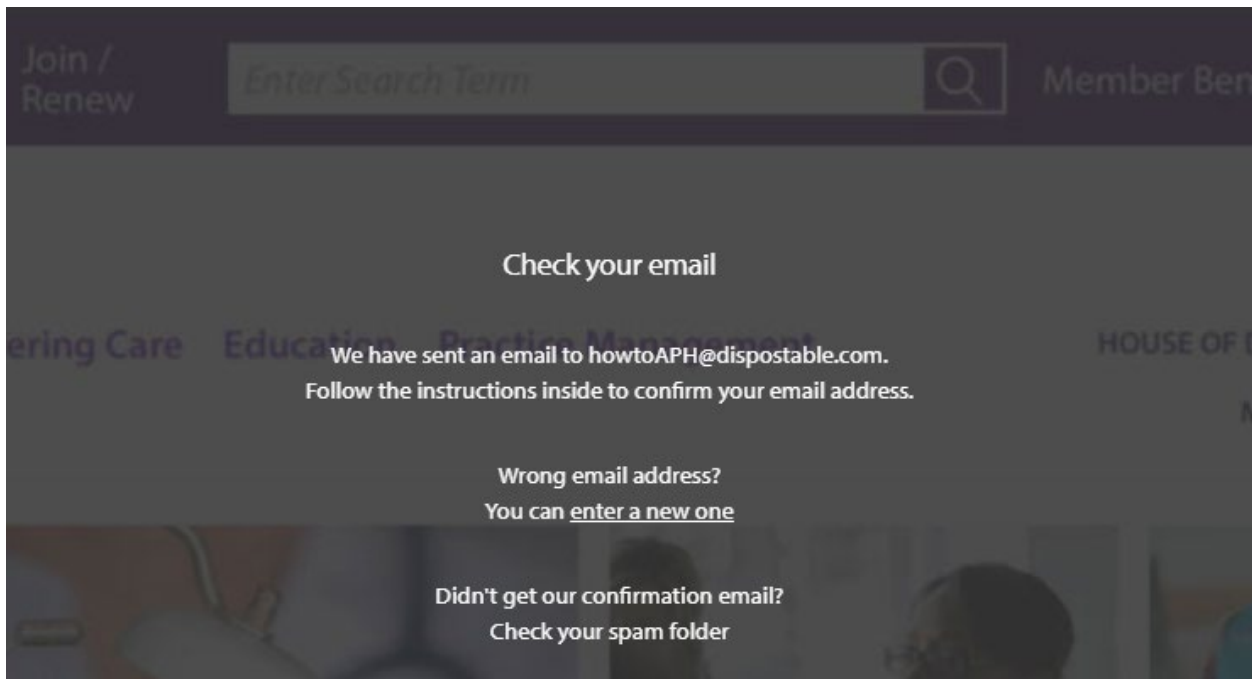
Join / Renew

Enter Search Term

Member Ben

ering Care Education Practice Management

HOUSE OF

M

Check your email

We have sent an email to howtoAPH@dispostable.com.
Follow the instructions inside to confirm your email address.

Wrong email address?
You can enter a new one

Didn't get our confirmation email?
Check your spam folder